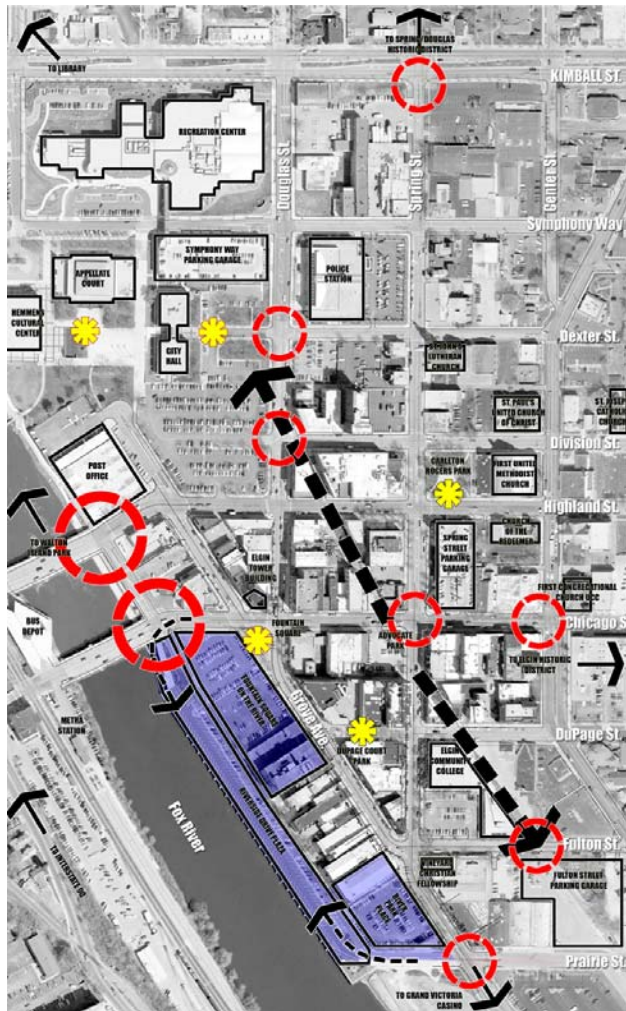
TO LIBRARY
TO SPRING/DOUGLAS HISTORIC DISTRICT
KIMBALL ST.
RECREATION CENTER
Douglas St.
Spring St.
Center St.
Symphony Way
SYMPHONY WAY PARKING GARAGE
APPELLATE COURT
POLICE STATION
HEMMENS CULTURAL CENTER
CITY HALL
Dexter St.
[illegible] LUTHERAN CHURCH
ST. PAUL'S UNITED CHURCH OF CHRIST
ST. JOSEPH CATHOLIC CHURCH
Division St.
POST OFFICE
CARLETON ROGERS PARK
FIRST UNITED METHODIST CHURCH
Highland St.
TO WALTON ISLAND PARK
CHURCH OF THE REDEEMER
ELGIN TOWER BUILDING
SPRING STREET PARKING GARAGE
FIRST CONGREGATIONAL CHURCH UCC
BUS DEPOT
FOUNTAIN SQUARE
ADVOCATE PARK
Chicago St.
TO ELGIN HISTORIC DISTRICT
Grove Ave
METRA STATION
DUPAGE COURT PARK
DuPage St.
ELGIN COMMUNITY COLLEGE
Fox River
RIVERSIDE DRIVE
Fulton St.
FULTON STREET PARKING GARAGE
TO INTERSTATE 90
VINEYARD CHRISTIAN FELLOWSHIP
Prairie St.
TO GRAND VICTORIA CASINO